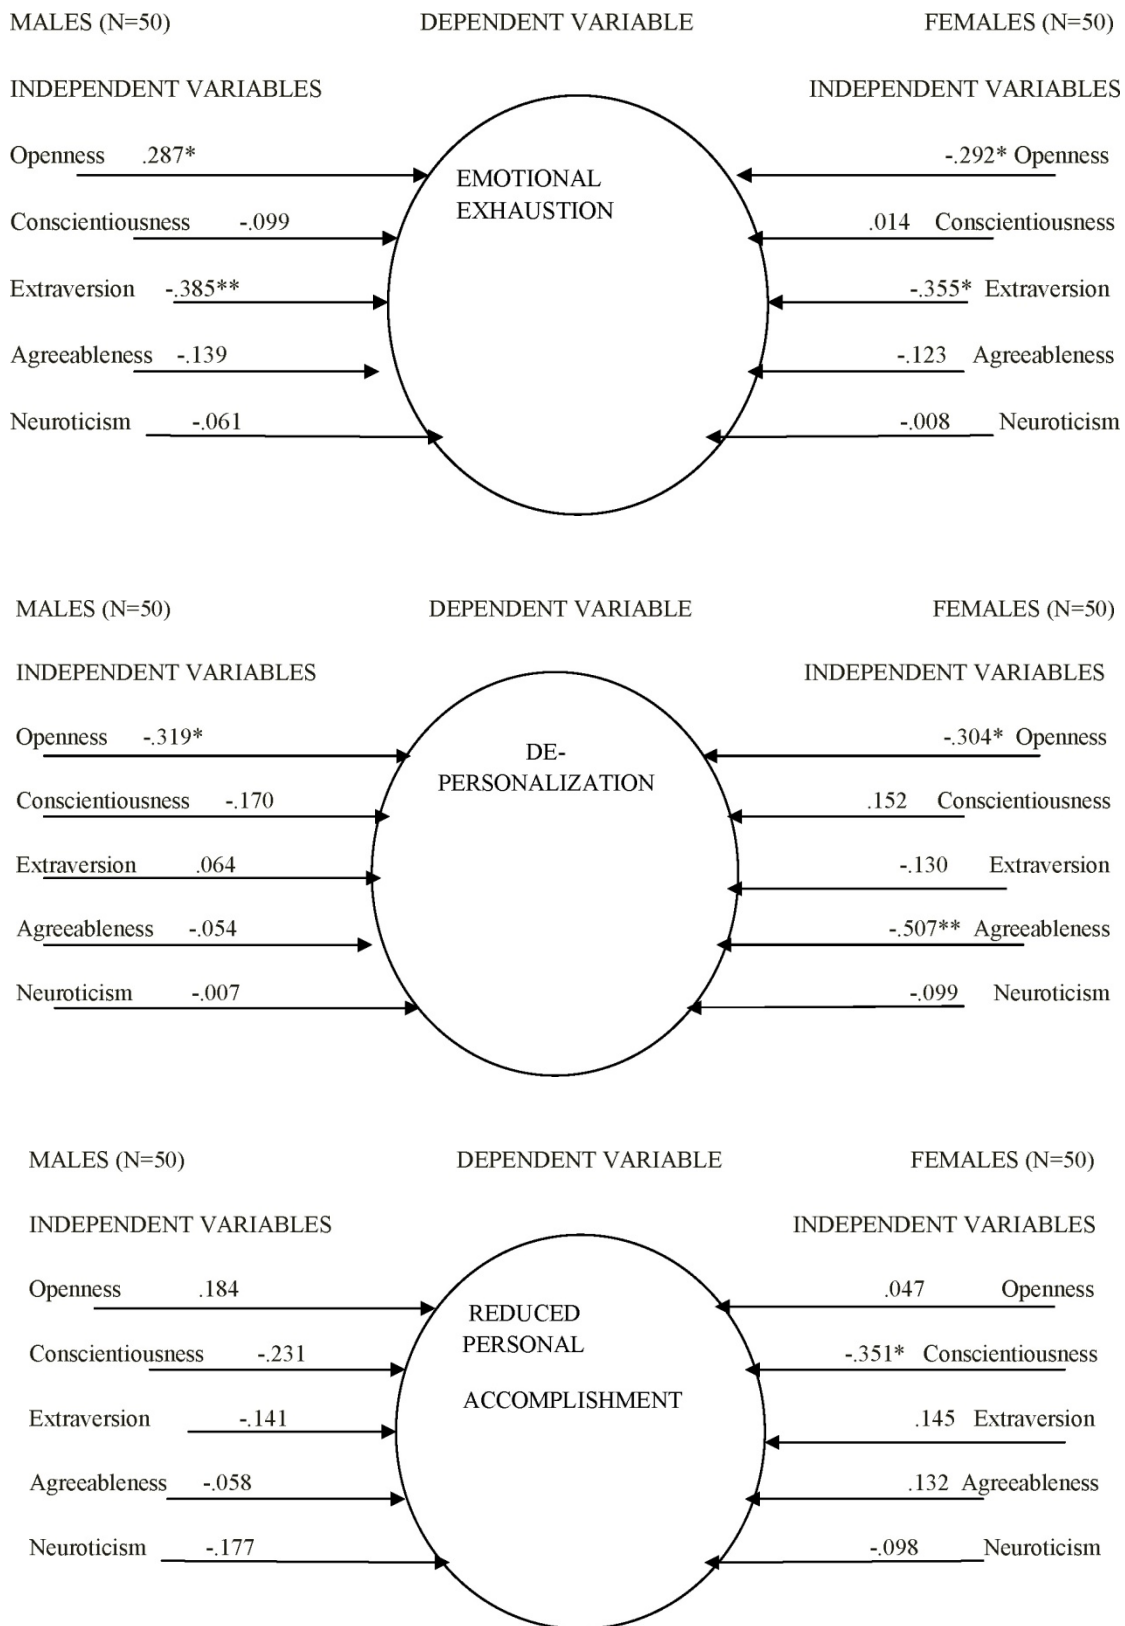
MALES (N=50)

DEPENDENT VARIABLE

FEMALES (N=50)

INDEPENDENT VARIABLES

INDEPENDENT VARIABLES

Openness .287*

Conscientiousness -.099

Extraversion -.385**

Agreeableness -.139

Neuroticism -.061

EMOTIONAL EXHAUSTION

-.292* Openness

.014 Conscientiousness

-.355* Extraversion

-.123 Agreeableness

-.008 Neuroticism

MALES (N=50)

DEPENDENT VARIABLE

FEMALES (N=50)

INDEPENDENT VARIABLES

INDEPENDENT VARIABLES

Openness -.319*

Conscientiousness -.170

Extraversion .064

Agreeableness -.054

Neuroticism -.007

DE-PERSONALIZATION

-.304* Openness

.152 Conscientiousness

-.130 Extraversion

-.507** Agreeableness

-.099 Neuroticism

MALES (N=50)

DEPENDENT VARIABLE

FEMALES (N=50)

INDEPENDENT VARIABLES

INDEPENDENT VARIABLES

Openness .184

Conscientiousness -.231

Extraversion -.141

Agreeableness -.058

Neuroticism -.177

REDUCED PERSONAL

ACCOMPLISHMENT

.047 Openness

-.351* Conscientiousness

.145 Extraversion

.132 Agreeableness

-.098 Neuroticism